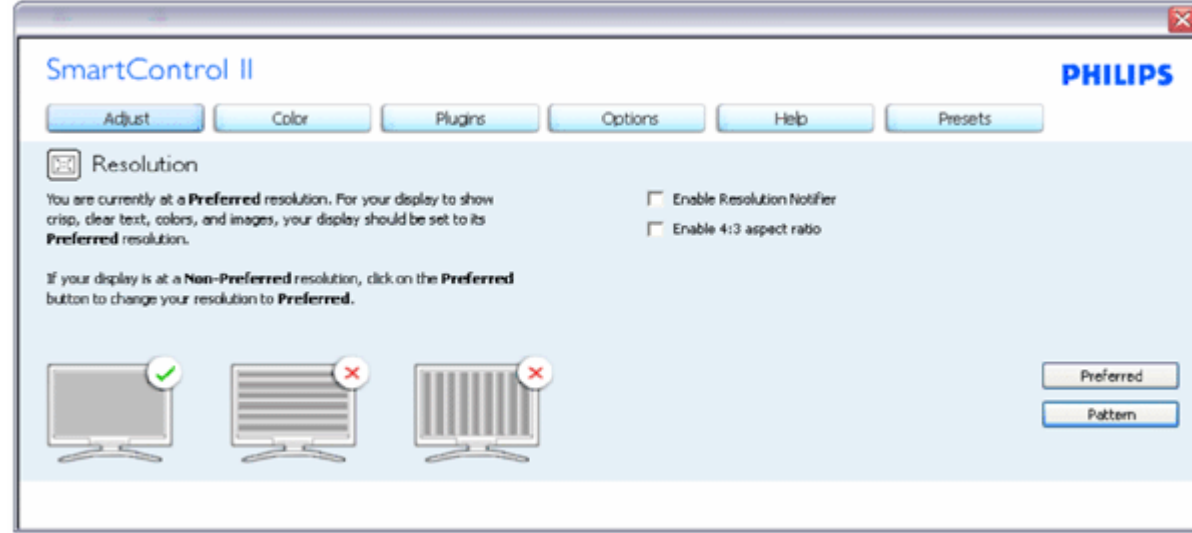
SmartControl II

PHILIPS

Adjust | Color | Plugins | Options | Help | Presets

Resolution

You are currently at a **Preferred** resolution. For your display to show crisp, clear text, colors, and images, your display should be set to its **Preferred** resolution.

If your display is at a **Non-Preferred** resolution, click on the **Preferred** button to change your resolution to **Preferred.**

Enable Resolution Notifier

Enable 4:3 aspect ratio

Preferred

Pattern